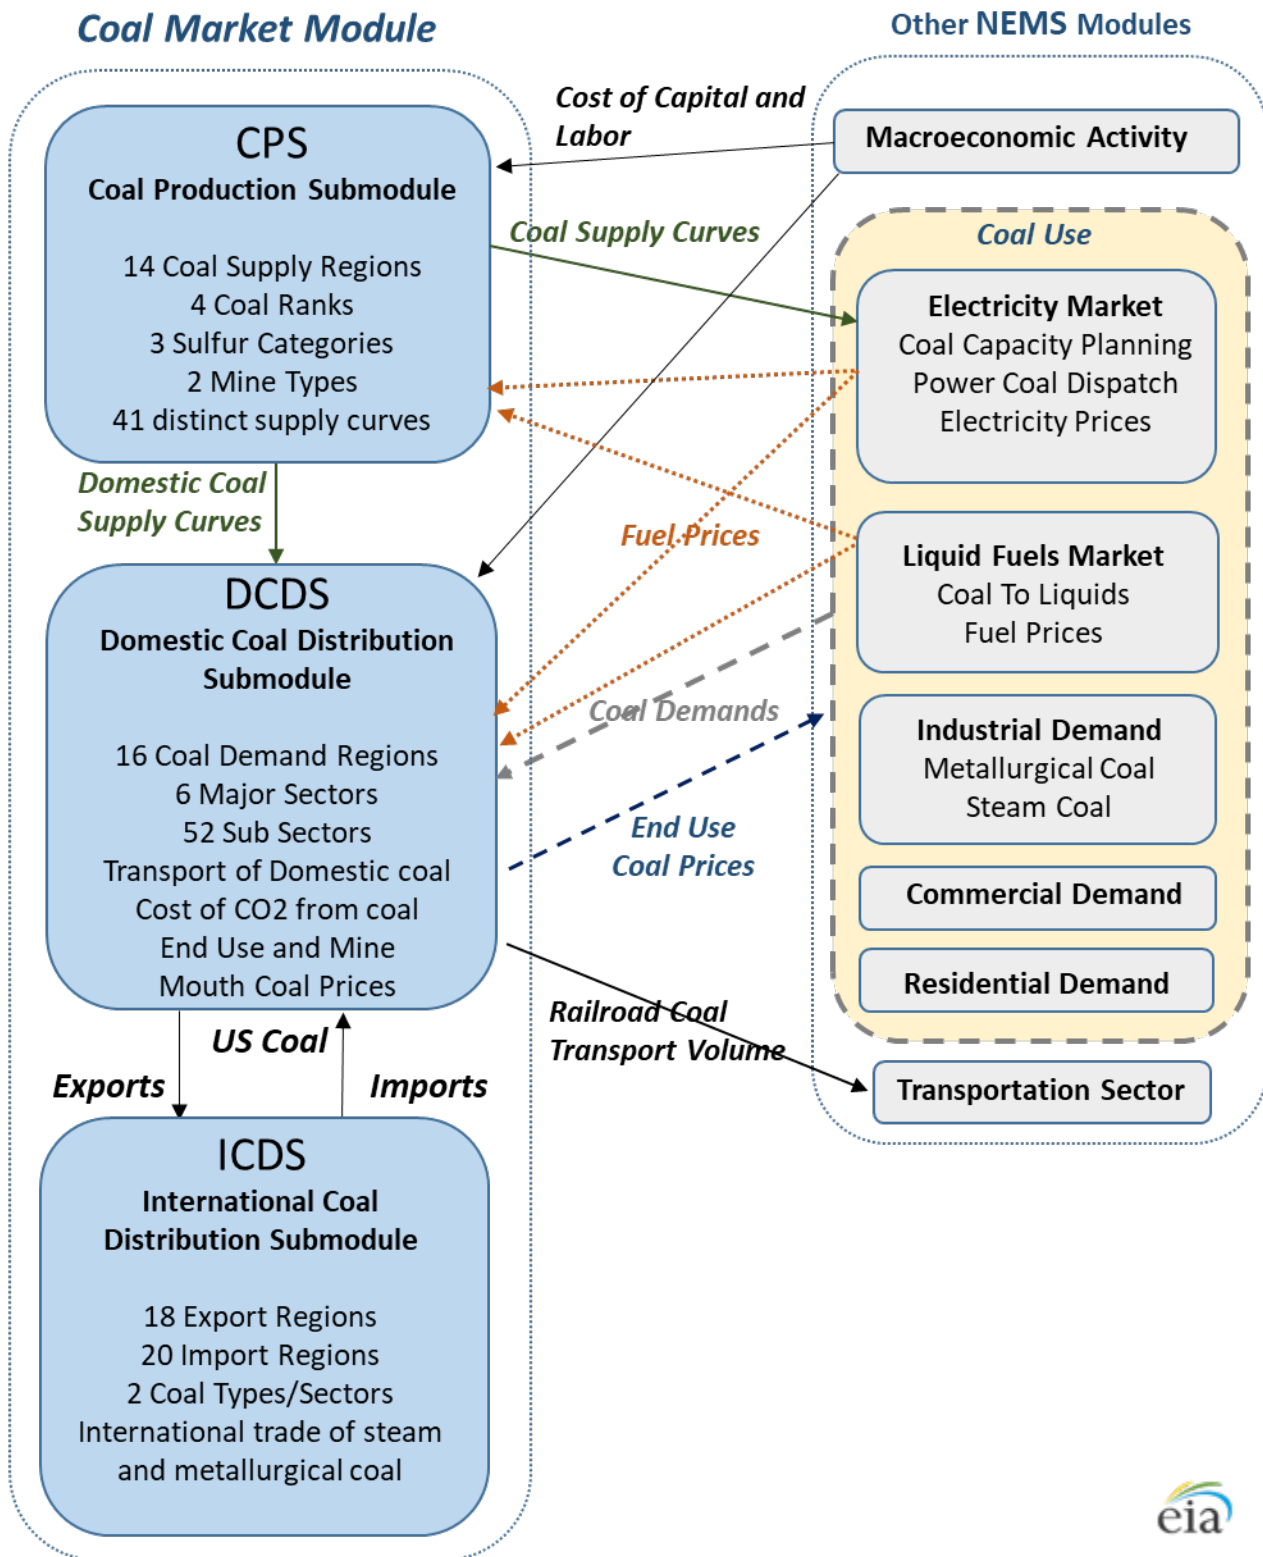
Coal Market Module

Other NEMS Modules

Cost of Capital and Labor

Macroeconomic Activity

CPS
Coal Production Submodule

14 Coal Supply Regions
4 Coal Ranks
3 Sulfur Categories
2 Mine Types
41 distinct supply curves

Coal Supply Curves

Coal Use

Electricity Market
Coal Capacity Planning
Power Coal Dispatch
Electricity Prices

Domestic Coal Supply Curves

Fuel Prices

Liquid Fuels Market
Coal To Liquids
Fuel Prices

DCDS
Domestic Coal Distribution Submodule

16 Coal Demand Regions
6 Major Sectors
52 Sub Sectors
Transport of Domestic coal
Cost of CO2 from coal
End Use and Mine Mouth Coal Prices

Coal Demands

Industrial Demand
Metallurgical Coal
Steam Coal

End Use Coal Prices

Commercial Demand

Residential Demand

Railroad Coal Transport Volume

Transportation Sector

US Coal

Exports

Imports

ICDS
International Coal Distribution Submodule

18 Export Regions
20 Import Regions
2 Coal Types/Sectors
International trade of steam and metallurgical coal

eia